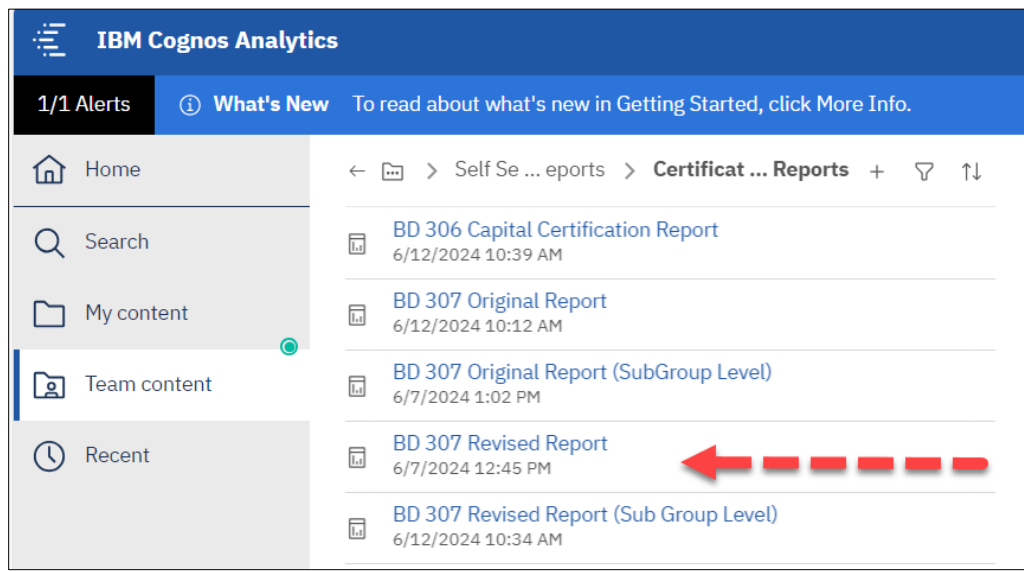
IBM Cognos Analytics

1/1 Alerts

What's New To read about what's new in Getting Started, click More Info.

Home

Search

My content

Team content

Recent

Self Se ... eports > Certificat ... Reports

BD 306 Capital Certification Report
6/12/2024 10:39 AM

BD 307 Original Report
6/12/2024 10:12 AM

BD 307 Original Report (SubGroup Level)
6/7/2024 1:02 PM

BD 307 Revised Report
6/7/2024 12:45 PM

BD 307 Revised Report (Sub Group Level)
6/12/2024 10:34 AM